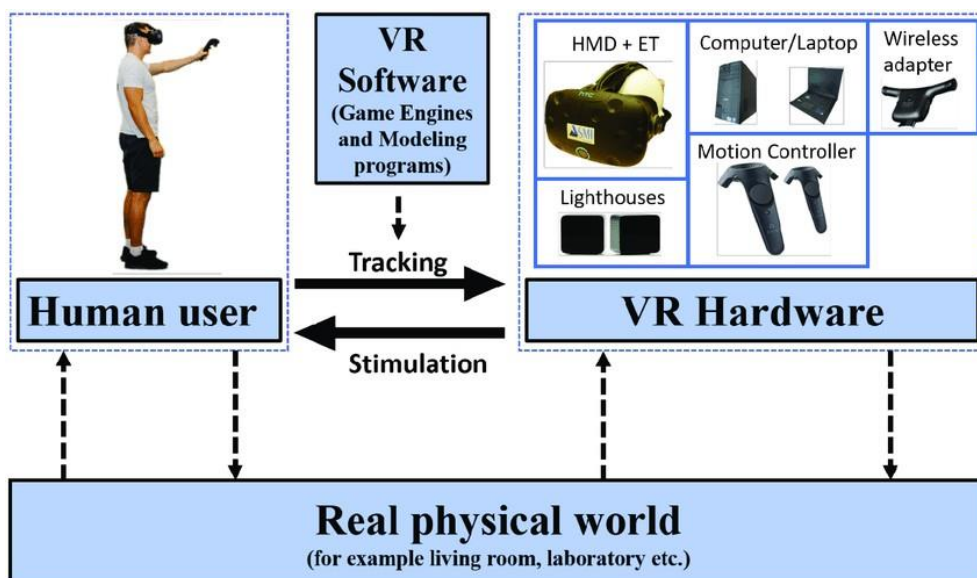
VR Software (Game Engines and Modeling programs)

HMD + ET

Computer/Laptop

Wireless adapter

Motion Controller

Lighthouses

Tracking

Stimulation

Human user

VR Hardware

Real physical world
(for example living room, laboratory etc.)